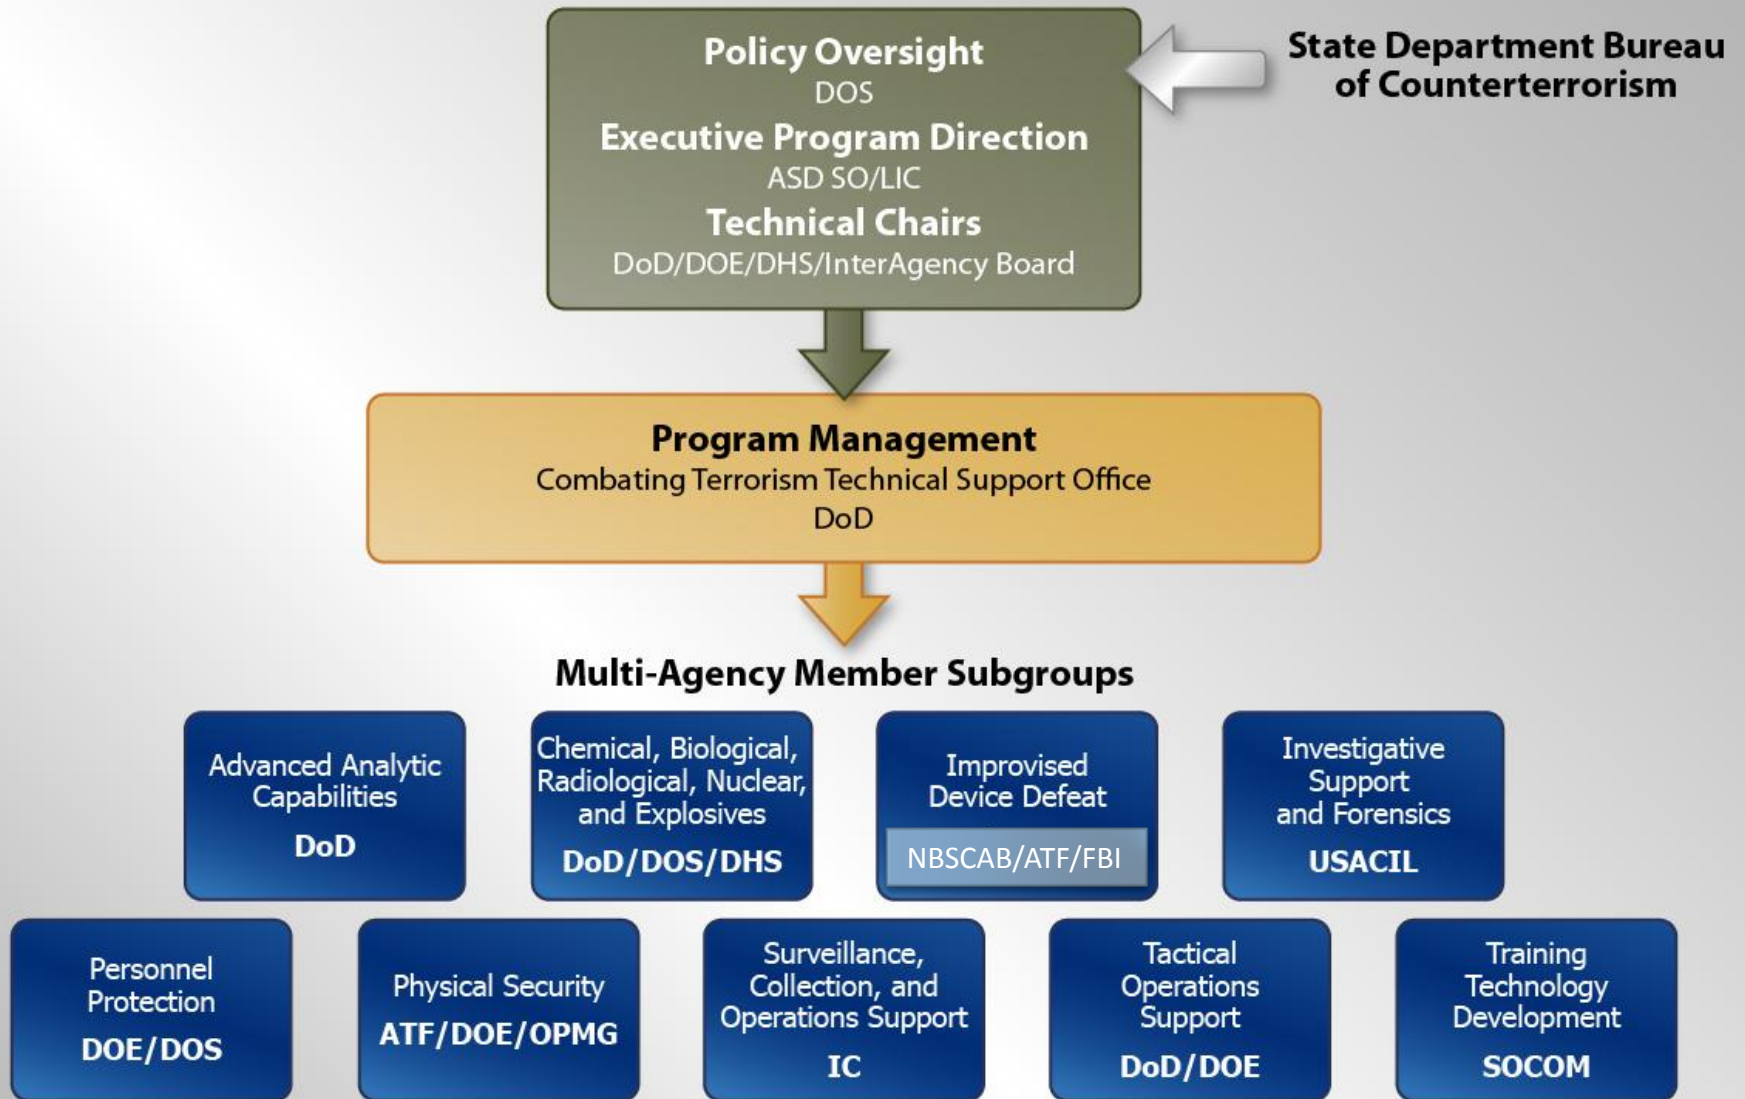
Policy Oversight
DOS
Executive Program Direction
ASD SO/LIC
Technical Chairs
DoD/DOE/DHS/InterAgency Board

State Department Bureau of Counterterrorism

Program Management
Combating Terrorism Technical Support Office
DoD

Multi-Agency Member Subgroups

Advanced Analytic Capabilities
DoD

Chemical, Biological, Radiological, Nuclear, and Explosives
DoD/DOS/DHS

Improvised Device Defeat
NBSCAB/ATF/FBI

Investigative Support and Forensics
USACIL

Personnel Protection
DOE/DOS

Physical Security
ATF/DOE/OPMG

Surveillance, Collection, and Operations Support
IC

Tactical Operations Support
DoD/DOE

Training Technology Development
SOCOM